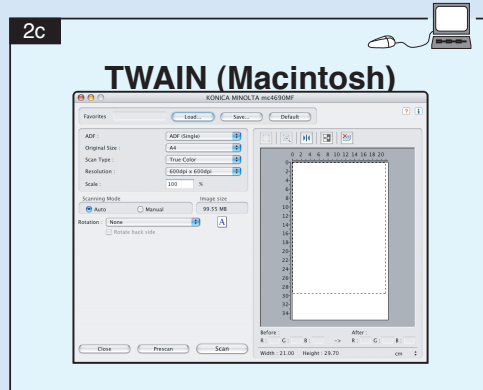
2c

TWAIN (Macintosh)

KONICA MINOLTA mc4690MF

Favorites

Load...

Save...

Default

ADF :

ADF (Single)

Original Size :

A4

Scan Type :

True Color

Resolution :

600dpi x 600dpi

Scale :

100

%

Scanning Mode

Auto

Manual

Image size

99.55 MB

Rotation :

None

Rotate back side

A

0 2 4 6 8 10 12 14 16 18 20

0
2
4
6
8
10
12
14
16
18
20
22
24
26
28
30
32
34

Before

After

R : G : B : -> R : G : B :

Width : 21.00 Height : 29.70

cm

Close

Prescan

Scan